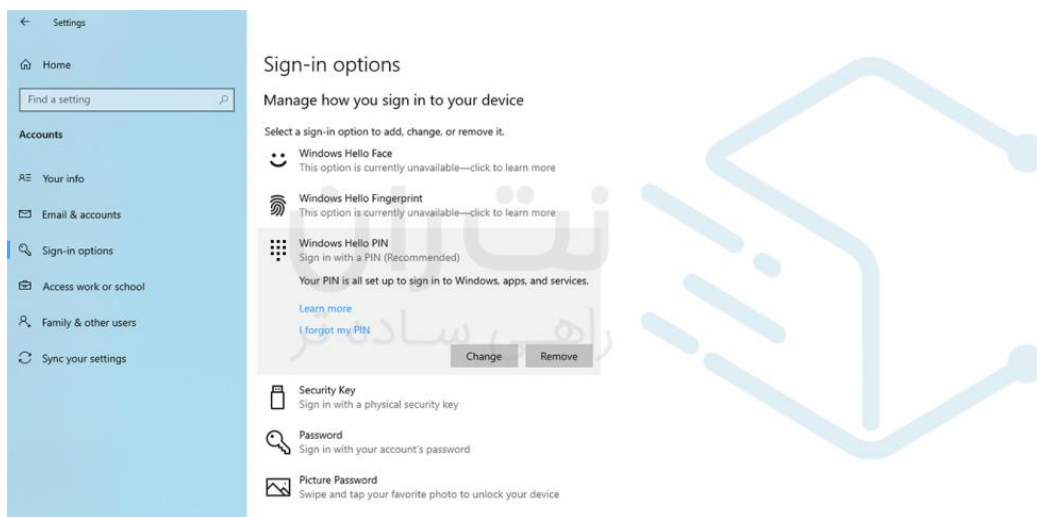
Settings

Home

Find a setting

Accounts

Your info

Email & accounts

Sign-in options

Access work or school

Family & other users

Sync your settings

Sign-in options

Manage how you sign in to your device

Select a sign-in option to add, change, or remove it.

Windows Hello Face
This option is currently unavailable—click to learn more

Windows Hello Fingerprint
This option is currently unavailable—click to learn more

Windows Hello PIN
Sign in with a PIN (Recommended)

Your PIN is all set up to sign in to Windows, apps, and services.

Learn more

I forgot my PIN

Change Remove

Security Key
Sign in with a physical security key

Password
Sign in with your account's password

Picture Password
Swipe and tap your favorite photo to unlock your device

نت ران
راهی ساده تر